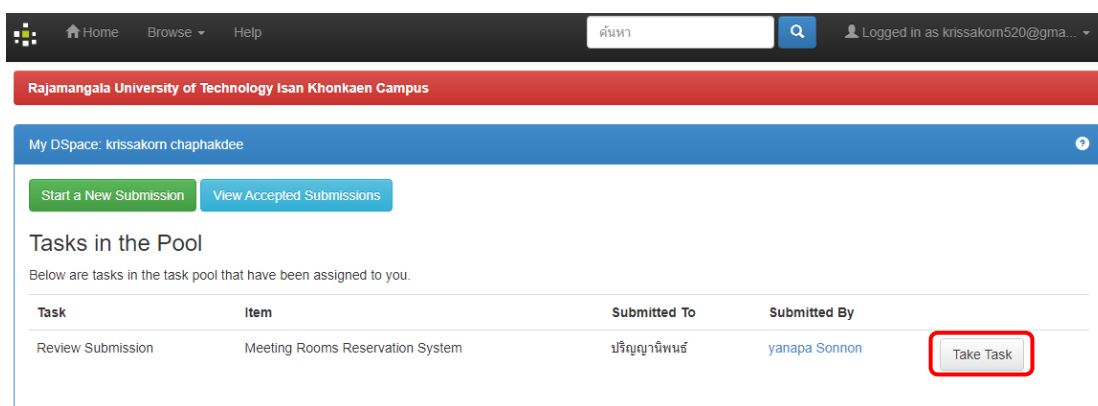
Home Browse Help

ค้นหา

Logged in as krissakorn520@gma...

Rajamangala University of Technology Isan Khonkaen Campus

My DSpace: krissakorn chaphakdee

Start a New Submission View Accepted Submissions

Tasks in the Pool

Below are tasks in the task pool that have been assigned to you.

| Task | Item | Submitted To | Submitted By | |
|---|---|---|---|---|
| Review Submission | Meeting Rooms Reservation System | ปริญญานิพนธ์ | yanapa Sonnon | Take Task |